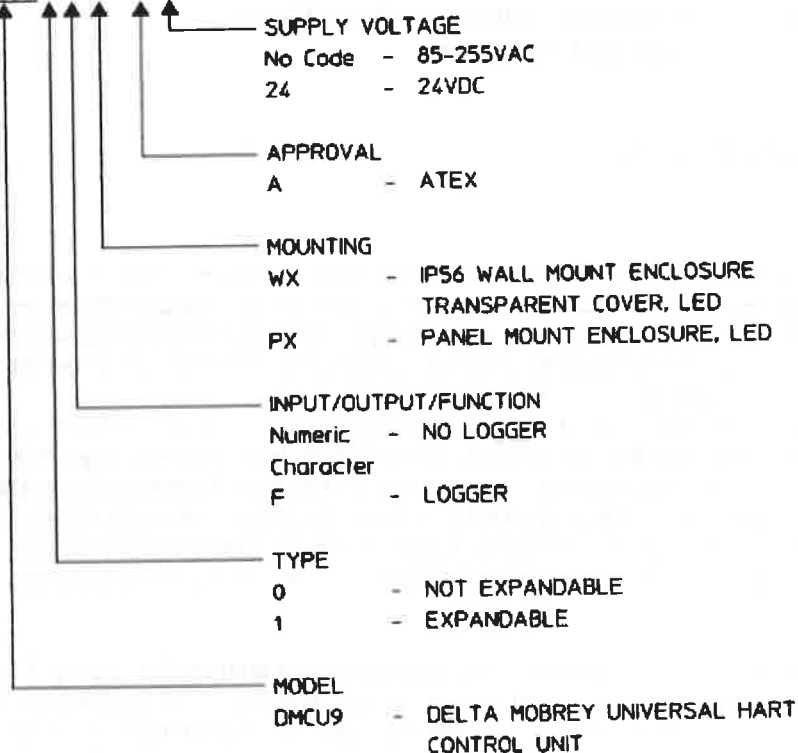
SUPPLY VOLTAGE
No Code - 85-255VAC
24 - 24VDC

APPROVAL
A - ATEX

MOUNTING
WX - IP56 WALL MOUNT ENCLOSURE TRANSPARENT COVER, LED
PX - PANEL MOUNT ENCLOSURE, LED

INPUT/OUTPUT/FUNCTION
Numeric - NO LOGGER
Character
F - LOGGER

TYPE
0 - NOT EXPANDABLE
1 - EXPANDABLE

MODEL
DMCU9 - DELTA MOBREY UNIVERSAL HART CONTROL UNIT